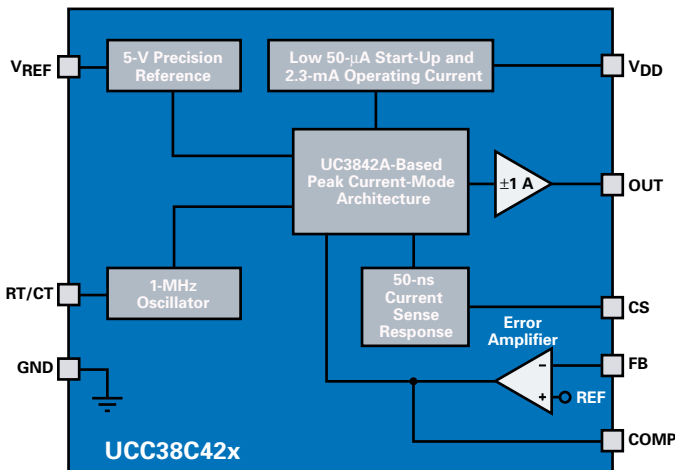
$V_{REF}$

5-V Precision Reference

Low 50-µA Start-Up and 2.3-mA Operating Current

$V_{DD}$

UC3842A-Based Peak Current-Mode Architecture

±1 A

OUT

RT/CT

1-MHz Oscillator

50-ns Current Sense Response

CS

Error Amplifier

GND

–

FB

+

REF

COMP

UCC38C42x